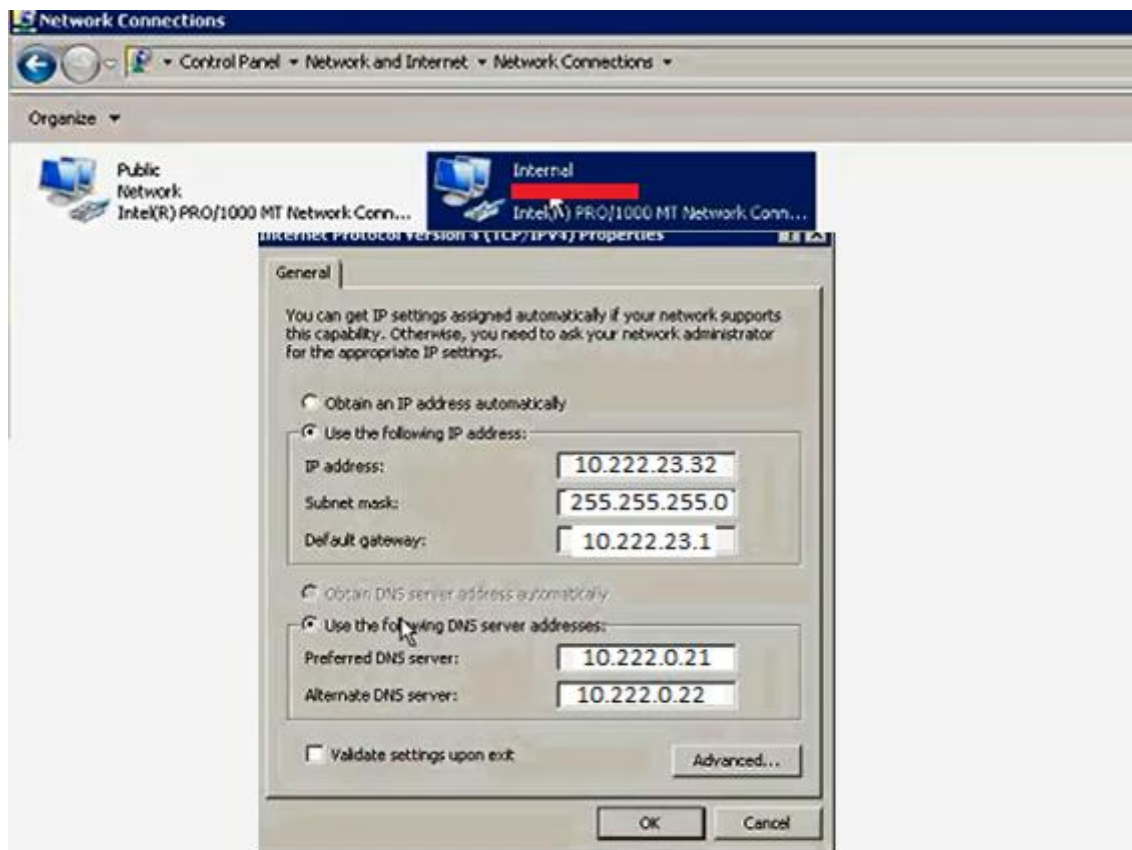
Network Connections

Control Panel ▾ Network and Internet ▾ Network Connections ▾

Organize ▾

Public
Network
Intel(R) PRO/1000 MT Network Conn...

Internal
Intel(R) PRO/1000 MT Network Conn...

Internet Protocol Version 4 (TCP/IPv4) Properties

General

You can get IP settings assigned automatically if your network supports this capability. Otherwise, you need to ask your network administrator for the appropriate IP settings.

Obtain an IP address automatically
Use the following IP address:
IP address: 10.222.23.32
Subnet mask: 255.255.255.0
Default gateway: 10.222.23.1

Obtain DNS server address automatically
Use the following DNS server addresses:
Preferred DNS server: 10.222.0.21
Alternate DNS server: 10.222.0.22

Validate settings upon exit

Advanced...

OK

Cancel